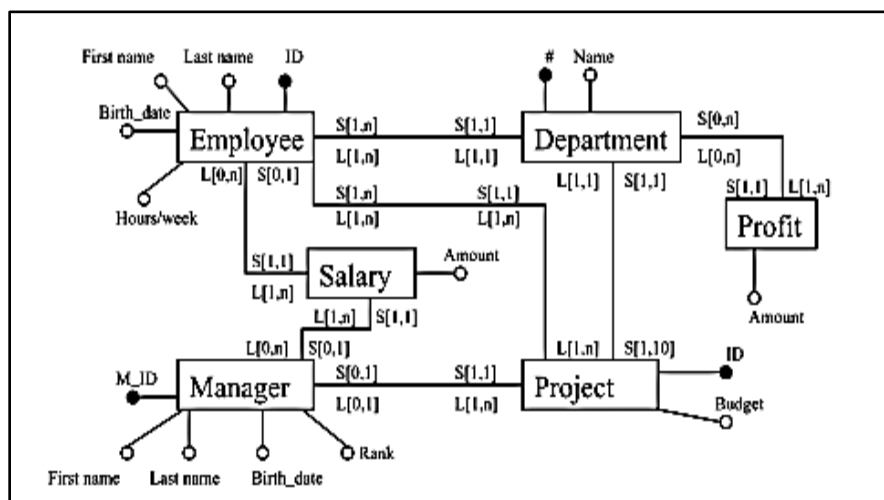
First name
Last name
ID
#
Name
Birth_date
Employee
S[1,n]
L[1,n]
S[1,1]
L[1,1]
Department
S[0,n]
L[0,n]
L[0,n]
S[0,1]
S[1,n]
L[1,n]
S[1,1]
L[1,n]
L[1,1]
S[1,1]
S[1,1]
L[1,n]
Profit
Hours/week
S[1,1]
L[1,n]
Salary
Amount
Amount
L[1,n]
S[1,1]
L[0,n]
S[0,1]
L[1,n]
S[1,10]
ID
M_ID
Manager
S[0,1]
L[0,1]
S[1,1]
L[1,n]
Project
Budget
First name
Last name
Birth_date
Rank